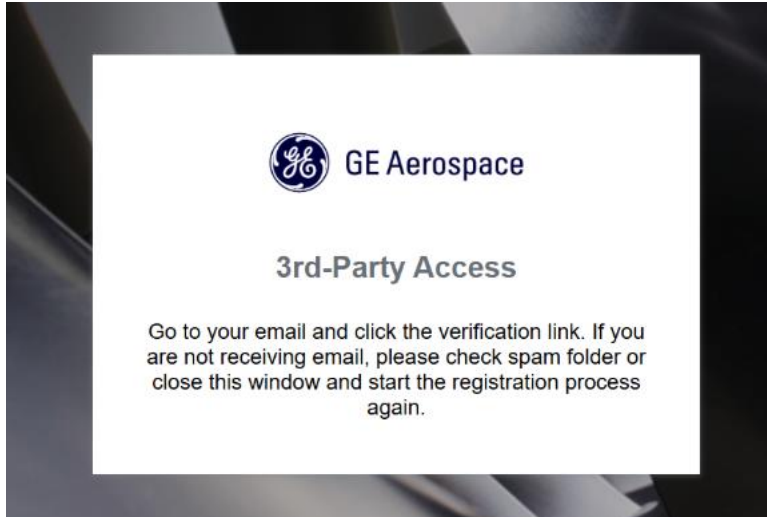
GE Aerospace

3rd-Party Access

Go to your email and click the verification link. If you are not receiving email, please check spam folder or close this window and start the registration process again.